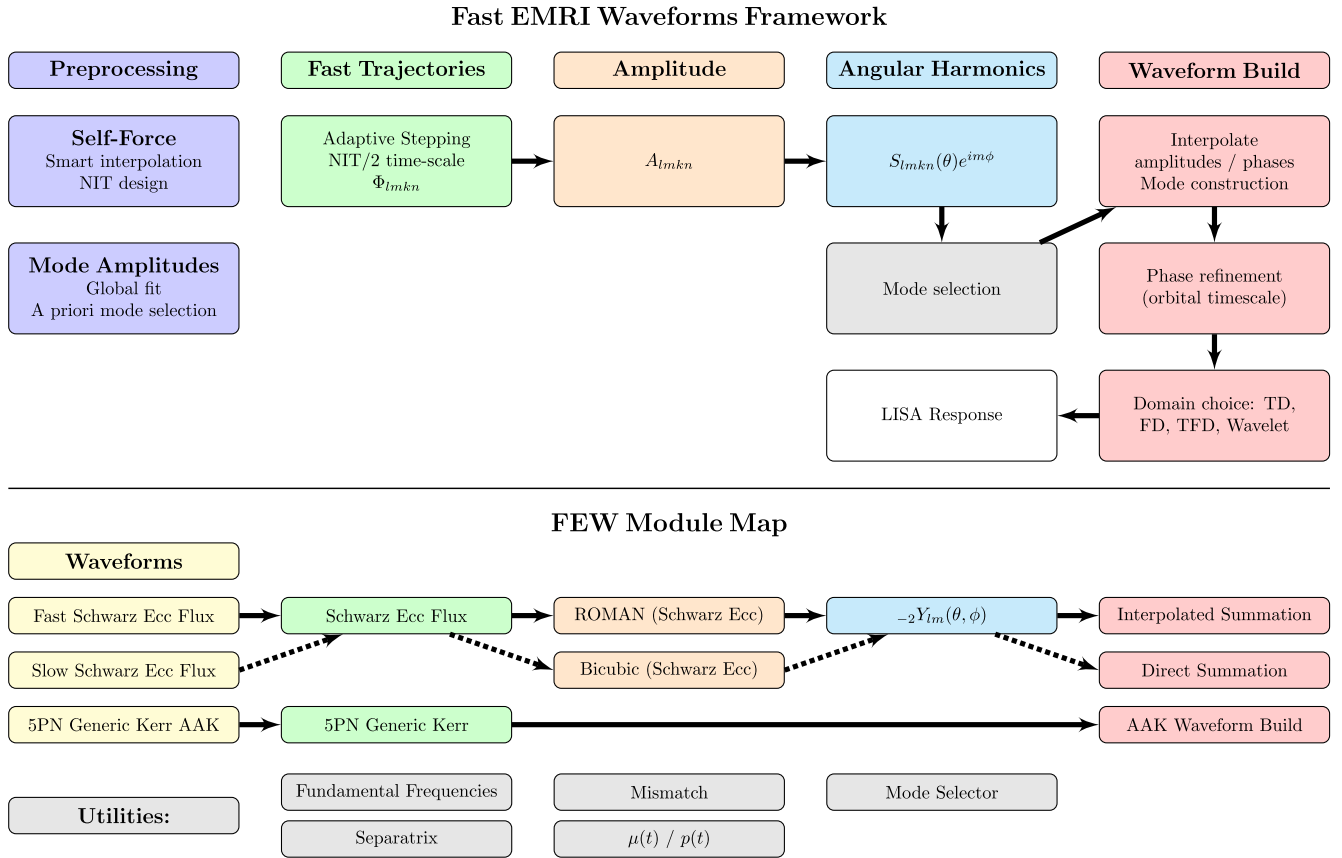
Fast EMRI Waveforms Framework

Preprocessing

Fast Trajectories

Amplitude

Angular Harmonics

Waveform Build

Self-Force
Smart interpolation
NIT design

Adaptive Stepping
NIT/2 time-scale
$\Phi_{lmkn}$

$A_{lmkn}$

$S_{lmkn}(\theta)e^{im\phi}$

Interpolate amplitudes / phases
Mode construction

Mode Amplitudes
Global fit
A priori mode selection

Mode selection

Phase refinement
(orbital timescale)

LISA Response

Domain choice: TD, FD, TFD, Wavelet

FEW Module Map

Waveforms

Fast Schwarz Ecc Flux

Schwarz Ecc Flux

ROMAN (Schwarz Ecc)

$_{-2}Y_{lm}(\theta, \phi)$

Interpolated Summation

Slow Schwarz Ecc Flux

Bicubic (Schwarz Ecc)

Direct Summation

5PN Generic Kerr AAK

5PN Generic Kerr

AAK Waveform Build

Utilities:

Fundamental Frequencies

Mismatch

Mode Selector

Separatrix

$\mu(t)$ / $p(t)$